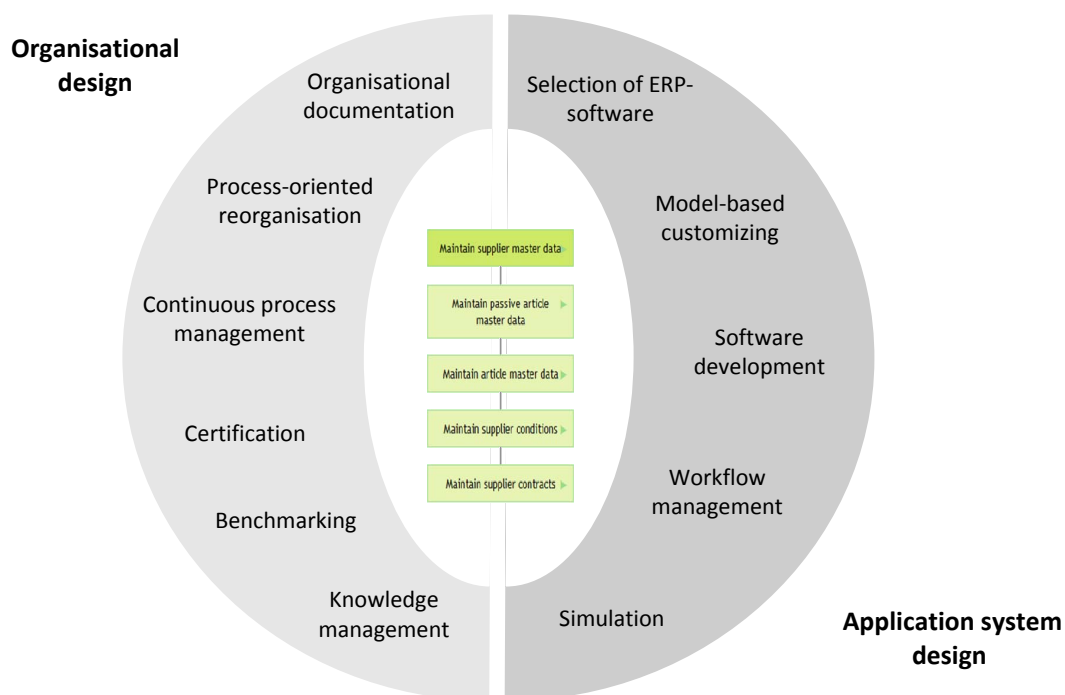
Organisational design

Organisational documentation

Process-oriented reorganisation

Continuous process management

Certification

Benchmarking

Knowledge management

Maintain supplier master data

Maintain passive article master data

Maintain article master data

Maintain supplier conditions

Maintain supplier contracts

Selection of ERP-software

Model-based customizing

Software development

Workflow management

Simulation

Application system design